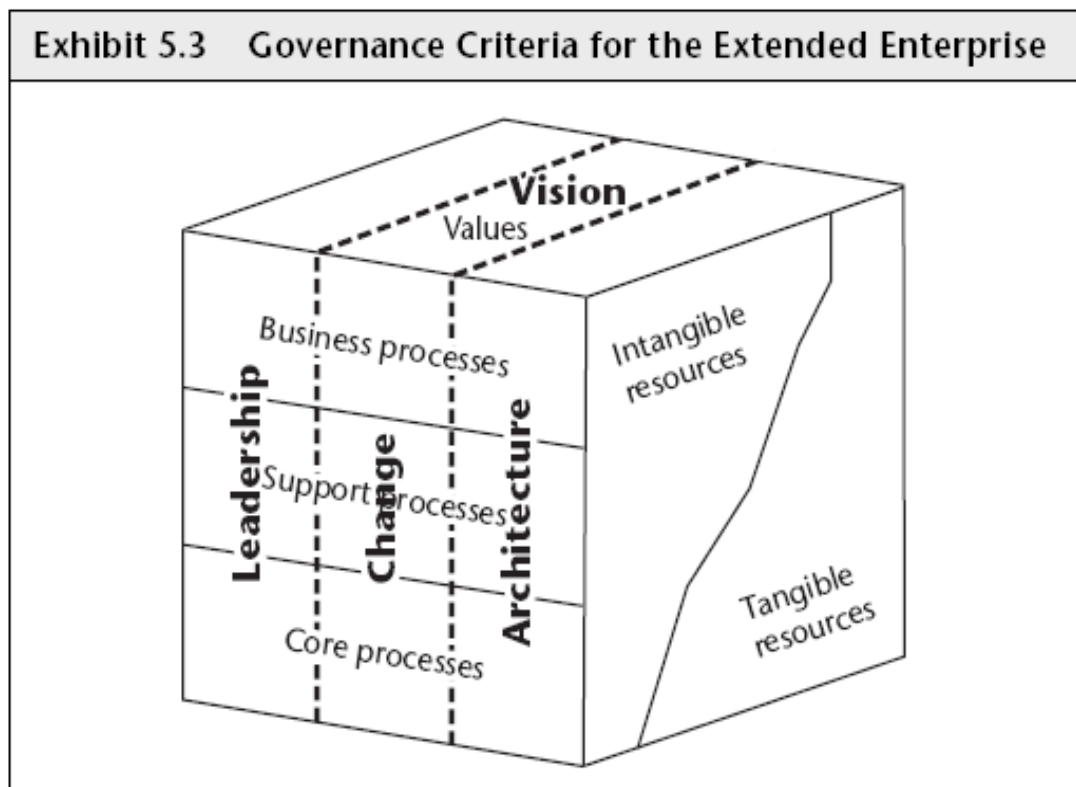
Exhibit 5.3 Governance Criteria for the Extended Enterprise

Vision
Values

Business processes
Support processes
Core processes

Leadership
Change
Architecture

Intangible resources

Tangible resources